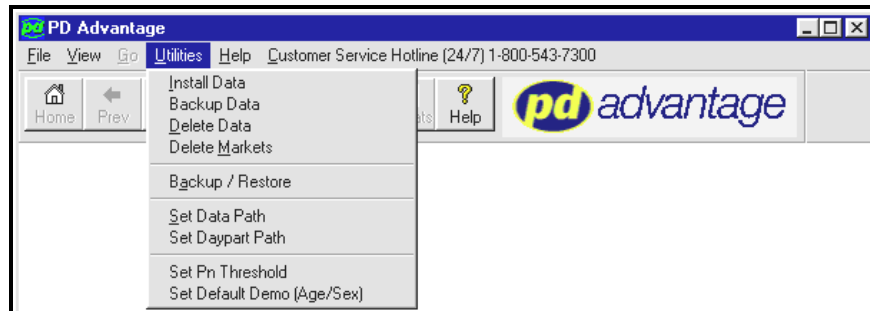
pd PD Advantage

File View Go Utilities Help Customer Service Hotline (24/7) 1-800-543-7300

Home Prev

Install Data
Backup Data
Delete Data
Delete Markets

Backup / Restore

Set Data Path
Set Daypart Path

Set Pn Threshold
Set Default Demo (Age/Sex)

ets Help

pd advantage